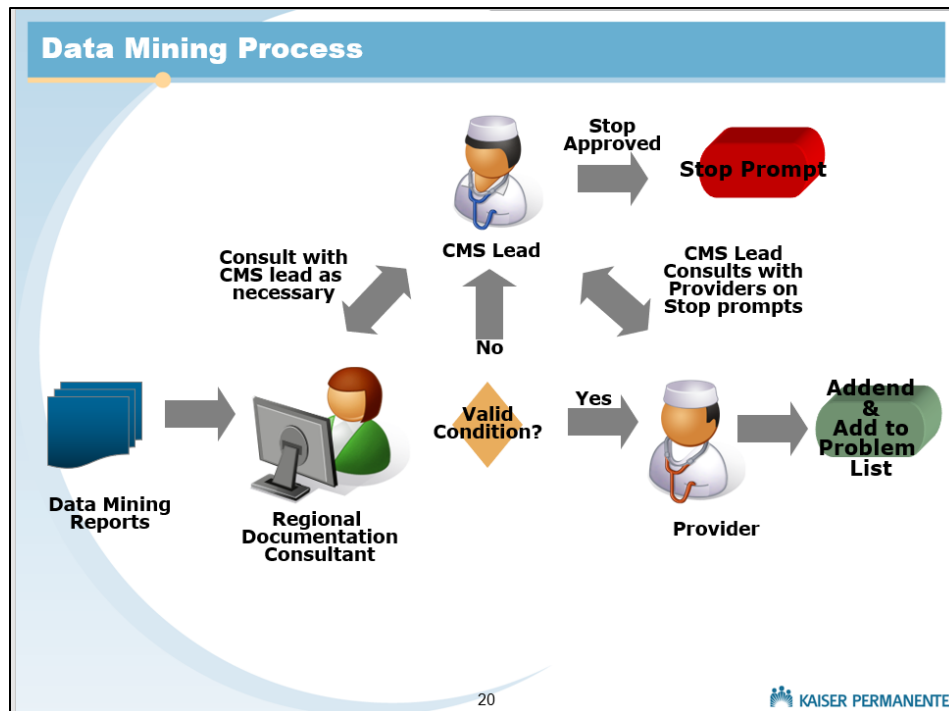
Data Mining Process

Stop Approved

Stop Prompt

CMS Lead

Consult with CMS lead as necessary

CMS Lead Consults with Providers on Stop prompts

No

Valid Condition?

Yes

Addend & Add to Problem List

Data Mining Reports

Regional Documentation Consultant

Provider

20

KAISER PERMANENTE